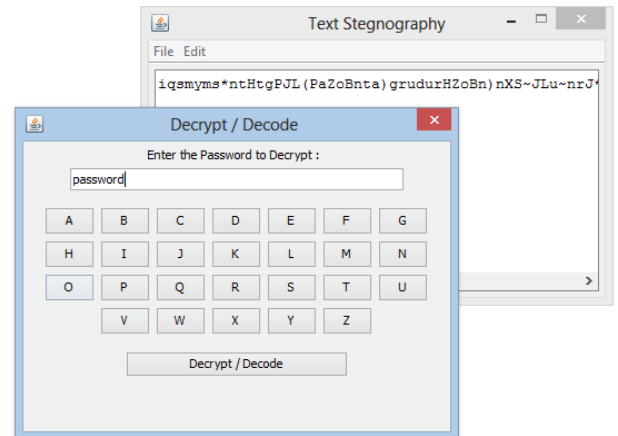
Text Stegnography

File Edit

iqsmyms*ntHtgPJL(PaZoBnta)grudurHZoBn)nXS~JLu~nrJ*

Decrypt / Decode

Enter the Password to Decrypt :

password

A B C D E F G

H I J K L M N

O P Q R S T U

V W X Y Z

Decrypt / Decode